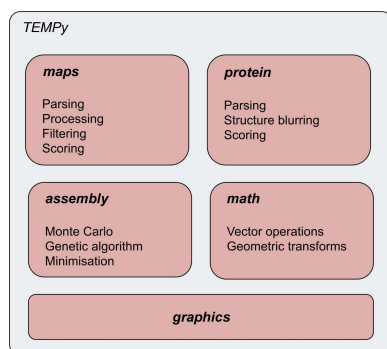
TEMPy

maps

Parsing
Processing
Filtering
Scoring

protein

Parsing
Structure blurring
Scoring

assembly

Monte Carlo
Genetic algorithm
Minimisation

math

Vector operations
Geometric transforms

graphics